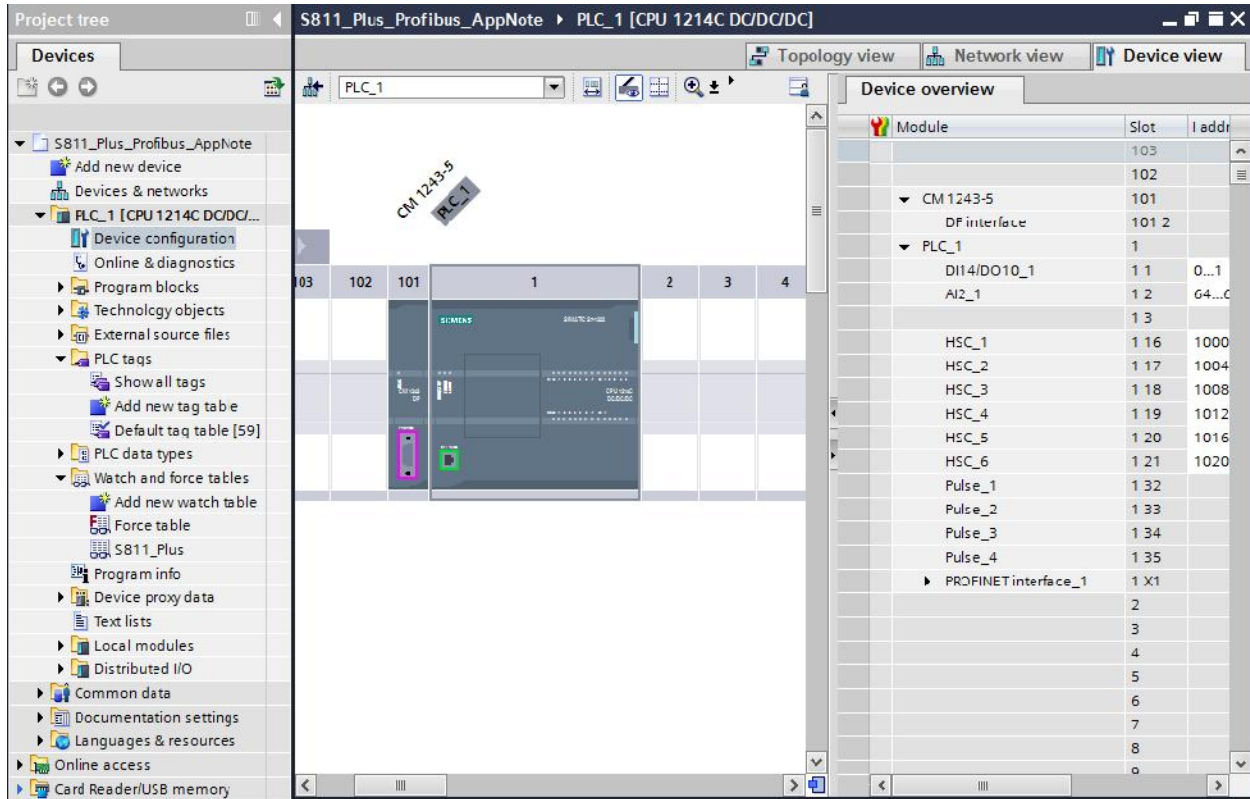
Project tree

Devices

S811_Plus_Profibus_AppNote
Add new device
Devices & networks
PLC_1 [CPU 1214C DC/DC/...
Device configuration
Online & diagnostics
Program blocks
Technology objects
External source files
PLC tags
Show all tags
Add new tag table
Default tag table [59]
PLC data types
Watch and force tables
Add new watch table
Force table
S811_Plus
Program info
Device proxy data
Text lists
Local modules
Distributed I/O
Common data
Documentation settings
Languages & resources
Online access
Card Reader/USB memory

S811_Plus_Profibus_AppNote ▸ PLC_1 [CPU 1214C DC/DC/DC]

Topology view
Network view
Device view

PLC_1

CM 1243-5
PLC_1

| 103 | 102 | 101 | 1 | 2 | 3 | 4 |
|---|---|---|---|---|---|---|

SIEMENS

Device overview

| Module | Slot | I addr |
|---|---|---|
| | 103 | |
| | 102 | |
| CM 1243-5 | 101 | |
| DP interface | 101 2 | |
| PLC_1 | 1 | |
| DI14/DO10_1 | 1 1 | 0...1 |
| AI2_1 | 1 2 | 64...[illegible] |
| | 1 3 | |
| HSC_1 | 1 16 | 1000 |
| HSC_2 | 1 17 | 1004 |
| HSC_3 | 1 18 | 1008 |
| HSC_4 | 1 19 | 1012 |
| HSC_5 | 1 20 | 1016 |
| HSC_6 | 1 21 | 1020 |
| Pulse_1 | 1 32 | |
| Pulse_2 | 1 33 | |
| Pulse_3 | 1 34 | |
| Pulse_4 | 1 35 | |
| PROFINET interface_1 | 1 X1 | |
| | 2 | |
| | 3 | |
| | 4 | |
| | 5 | |
| | 6 | |
| | 7 | |
| | 8 | |